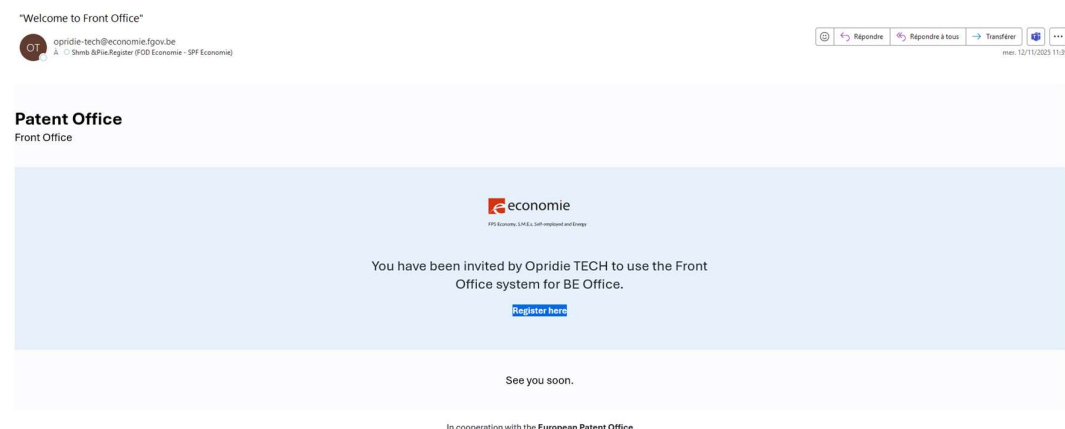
"Welcome to Front Office"

OT opridie-tech@economie.fgov.be
À Shmb &Piie.Register (FOD Economie - SPF Economie)

Répondre | Répondre à tous | Transférer | ...
mer. 12/11/2025 11:3

Patent Office
Front Office

economie
FPS Economy, S.M.E.s, Self-employed and Energy

You have been invited by Opridie TECH to use the Front Office system for BE Office.

Register here

See you soon.

In cooperation with the European Patent Office